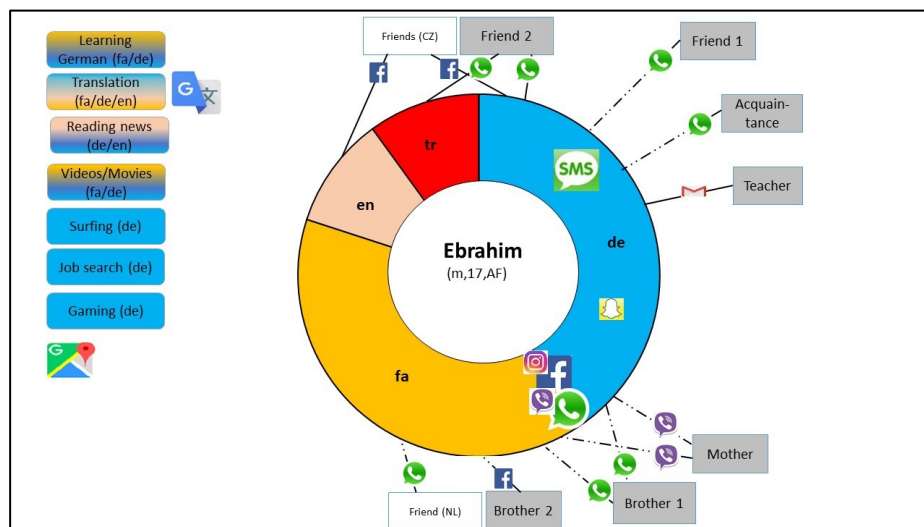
Learning German (fa/de)

Translation (fa/de/en)

Reading news (de/en)

Videos/Movies (fa/de)

Surfing (de)

Job search (de)

Gaming (de)

Friends (CZ)

Friend 2

Friend 1

Acquaintance

Teacher

SMS

tr

en

de

Ebrahim

(m,17,AF)

fa

Mother

Brother 1

Brother 2

Friend (NL)